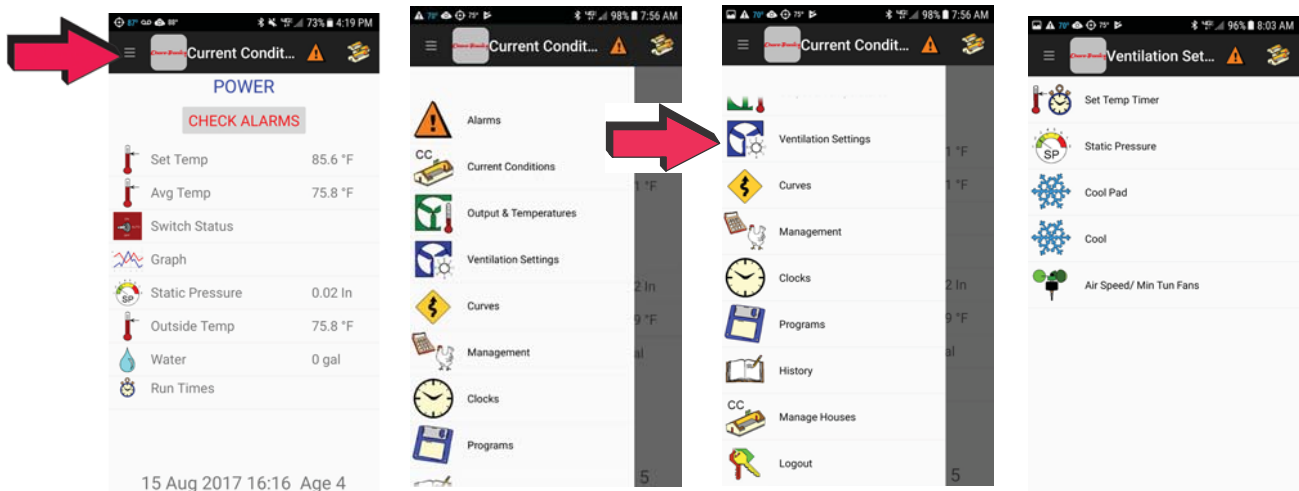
87° 88° 73% 4:19 PM
Current Condit...
POWER
CHECK ALARMS
Set Temp 85.6 °F
Avg Temp 75.8 °F
Switch Status
Graph
SP Static Pressure 0.02 In
Outside Temp 75.8 °F
Water 0 gal
Run Times
15 Aug 2017 16:16 Age 4

70° 75° 98% 7:56 AM
Current Condit...
Alarms
CC Current Conditions
Output & Temperatures
Ventilation Settings
Curves
Management
Clocks
Programs
1 °F
2 In
9 °F
al
5

70° 75° 98% 7:56 AM
Current Condit...
Ventilation Settings
Curves
Management
Clocks
Programs
History
CC Manage Houses
Logout
1 °F
1 °F
2 In
9 °F
al
5

70° 75° 96% 8:03 AM
Ventilation Set...
Set Temp Timer
SP Static Pressure
Cool Pad
Cool
Air Speed/ Min Tun Fans